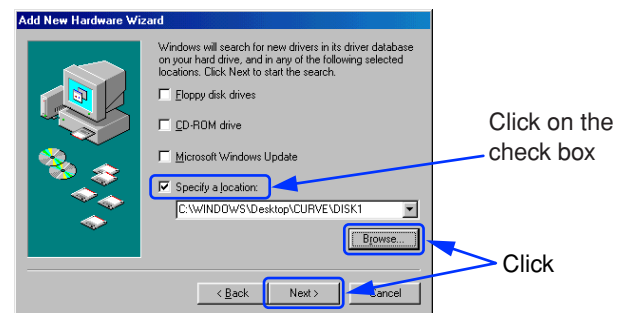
Add New Hardware Wizard

Windows will search for new drivers in its driver database on your hard drive, and in any of the following selected locations. Click Next to start the search.

Floppy disk drives

CD-ROM drive

Microsoft Windows Update

Specify a location:

C:\WINDOWS\Desktop\CURVE\DISK1

Browse...

< Back

Next >

Cancel

Click on the check box

Click